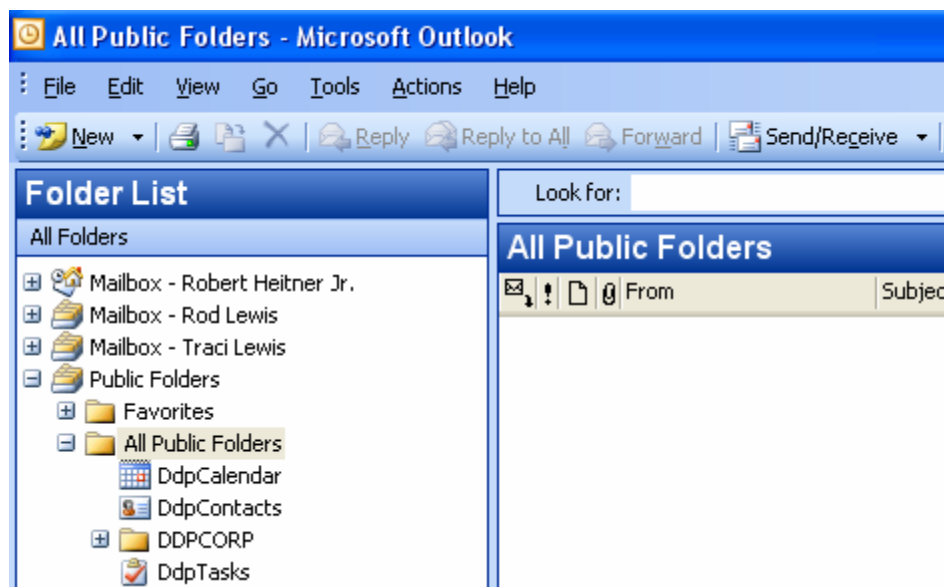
All Public Folders - Microsoft Outlook

File Edit View Go Tools Actions Help

New Reply Reply to All Forward Send/Receive

Folder List

All Folders

Mailbox - Robert Heitner Jr.
Mailbox - Rod Lewis
Mailbox - Traci Lewis
Public Folders
Favorites
All Public Folders
DdpCalendar
DdpContacts
DDPCORP
DdpTasks

Look for:

All Public Folders

From Subjec